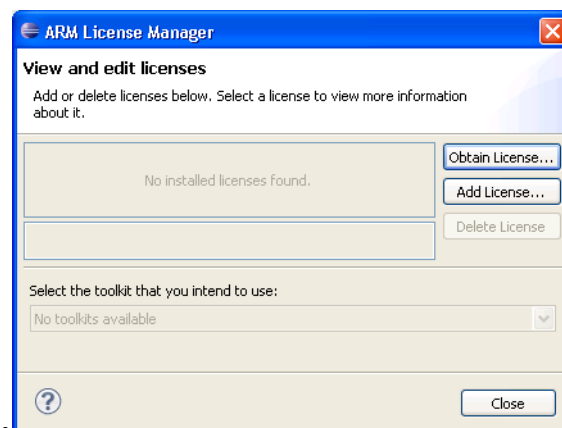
ARM License Manager

View and edit licenses

Add or delete licenses below. Select a license to view more information about it.

No installed licenses found.

Obtain License...

Add License...

Delete License

Select the toolkit that you intend to use:

No toolkits available

?

Close